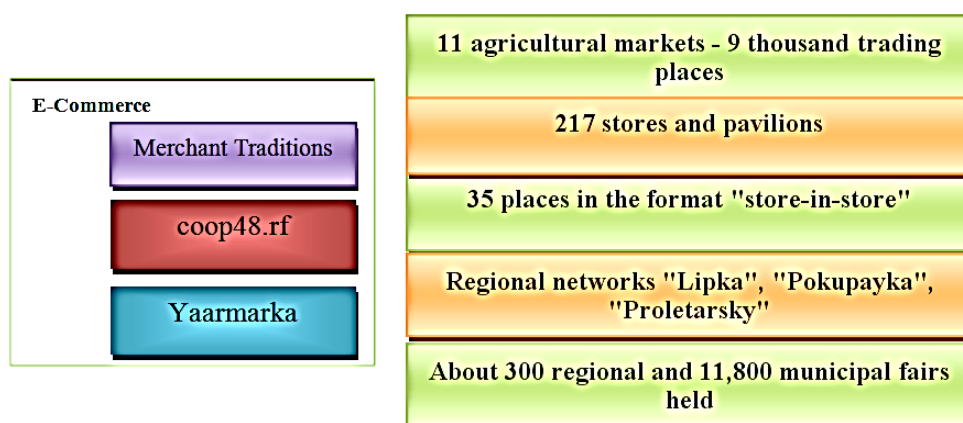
E-Commerce

Merchant Traditions

coop48.rf

Yaarmarka

11 agricultural markets - 9 thousand trading places

217 stores and pavilions

35 places in the format "store-in-store"

Regional networks "Lipka", "Pokupayka", "Proletarsky"

About 300 regional and 11,800 municipal fairs held